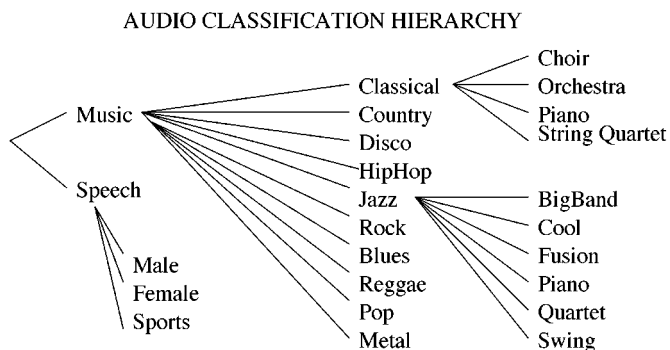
AUDIO CLASSIFICATION HIERARCHY

Music
Speech

Male
Female
Sports

Classical
Country
Disco
HipHop
Jazz
Rock
Blues
Reggae
Pop
Metal

Choir
Orchestra
Piano
String Quartet

BigBand
Cool
Fusion
Piano
Quartet
Swing